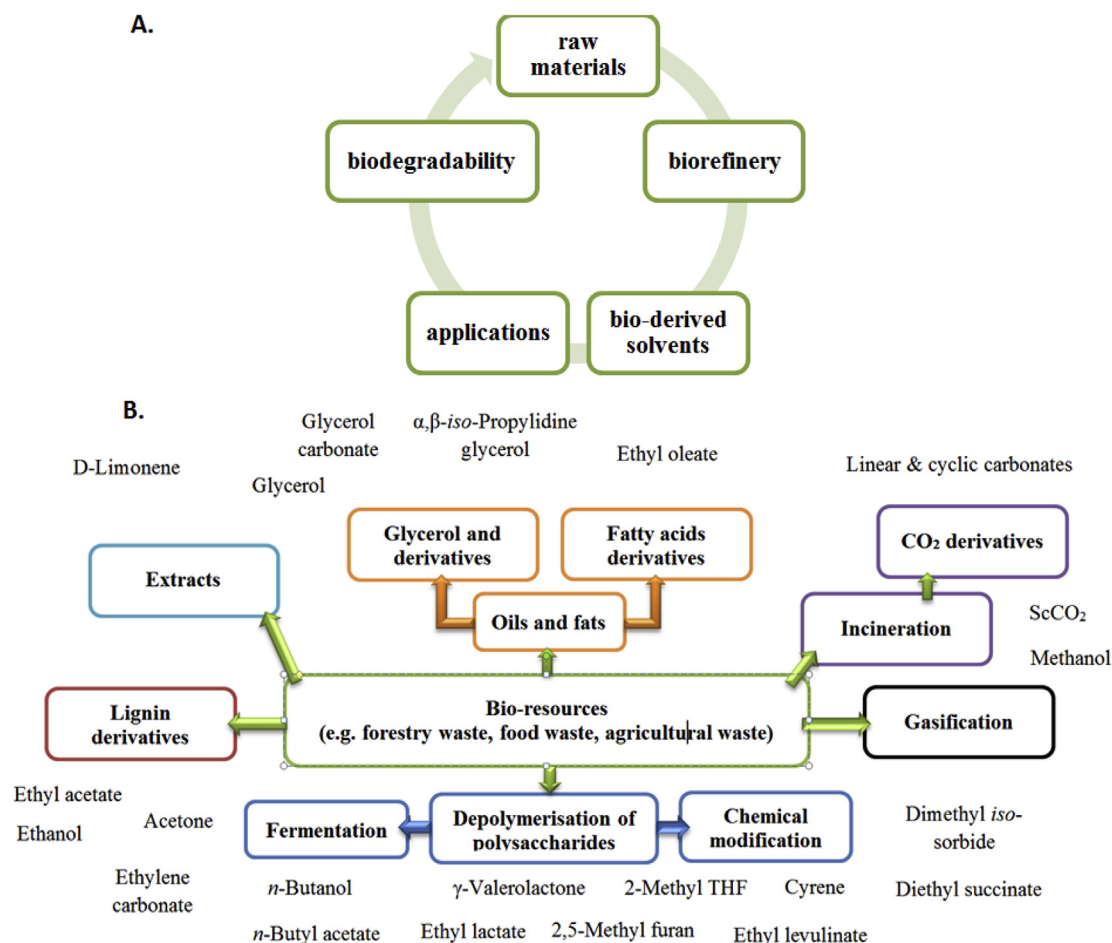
A.

raw materials

biorefinery

bio-derived solvents

applications

biodegradability

B.

Glycerol carbonate

α,β-iso-Propylidine glycerol

Ethyl oleate

D-Limonene

Glycerol

Linear & cyclic carbonates

Glycerol and derivatives

Fatty acids derivatives

$CO_2$ derivatives

Extracts

Oils and fats

Incineration

$ScCO_2$

Methanol

Lignin derivatives

Bio-resources
(e.g. forestry waste, food waste, agricultural waste)

Gasification

Ethyl acetate

Ethanol

Acetone

Fermentation

Depolymerisation of polysaccharides

Chemical modification

Dimethyl iso-sorbide

Ethylene carbonate

n-Butanol

γ-Valerolactone

2-Methyl THF

Cyrene

Diethyl succinate

n-Butyl acetate

Ethyl lactate

2,5-Methyl furan

Ethyl levulinate